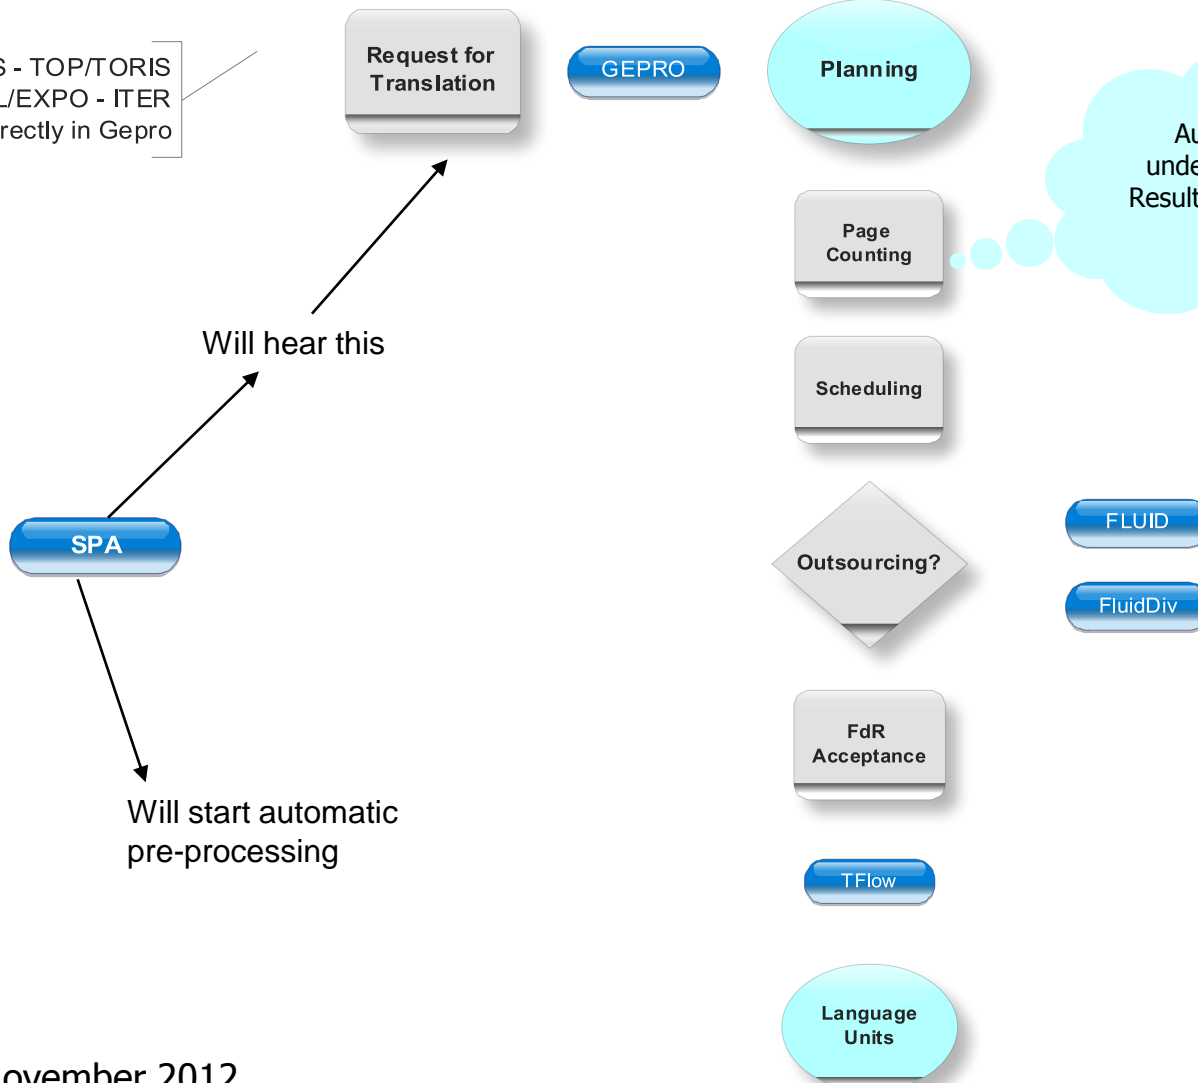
S - TOP/TORIS
L/EXPO - ITER
rectly in Gepro

Request for Translation

GEPRO

Planning

Au
unde
Result

Page Counting

Will hear this

Scheduling

SPA

Outsourcing?

FLUID

FluidDiv

FdR Acceptance

Will start automatic pre-processing

TFlow

Language Units

ovember 2012